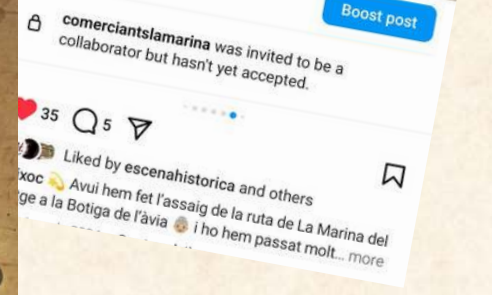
Boost post

comerciantslamarina was invited to be a collaborator but hasn't yet accepted.

35 5

Liked by escenahistorica and others

xoc 💫 Avui hem fet l'assaig de la ruta de La Marina del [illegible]ge a la Botiga de l'àvia 👵 i ho hem passat molt... more